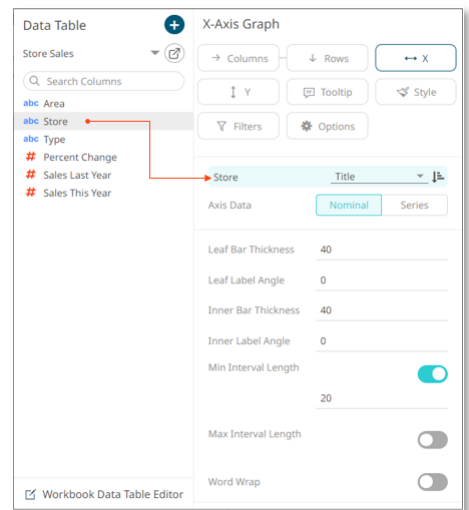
Data Table

Store Sales

Search Columns

abc Area
abc Store
abc Type
# Percent Change
# Sales Last Year
# Sales This Year

Workbook Data Table Editor

X-Axis Graph

Columns
Rows
X
Y
Tooltip
Style
Filters
Options

Store
Title

Axis Data
Nominal
Series

Leaf Bar Thickness
40

Leaf Label Angle
0

Inner Bar Thickness
40

Inner Label Angle
0

Min Interval Length
20

Max Interval Length

Word Wrap